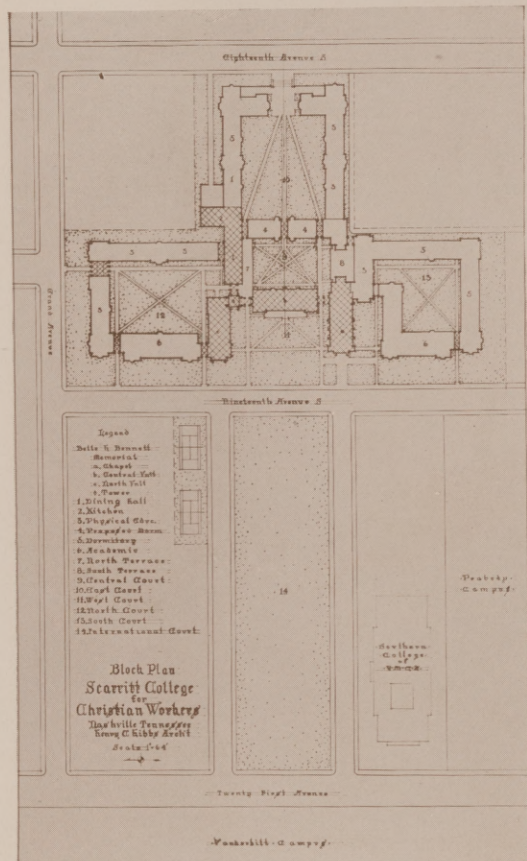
Eighteenth Avenue S

Grand Avenue

Nineteenth Avenue S

Legend
Belle H. Bennett Memorial
a. Chapel
b. Central Hall
c. North Hall
d. Tower
1. Dining Hall
2. Kitchen
3. Physical Educ.
4. Y.W.C.A. Room
5. Dormitory
6. Academic
7. North Terrace
8. South Terrace
9. Central Court
10. East Court
11. West Court
12. North Court
13. South Court
14. International Court

Block Plan
Scarritt College for Christian Workers
Nashville Tennessee
Henry C. Hibbs Archt
Scale 1"=64'

14

Peabody Campus

Southern College of Y.M.C.A.

Twenty First Avenue

Vanderbilt Campus